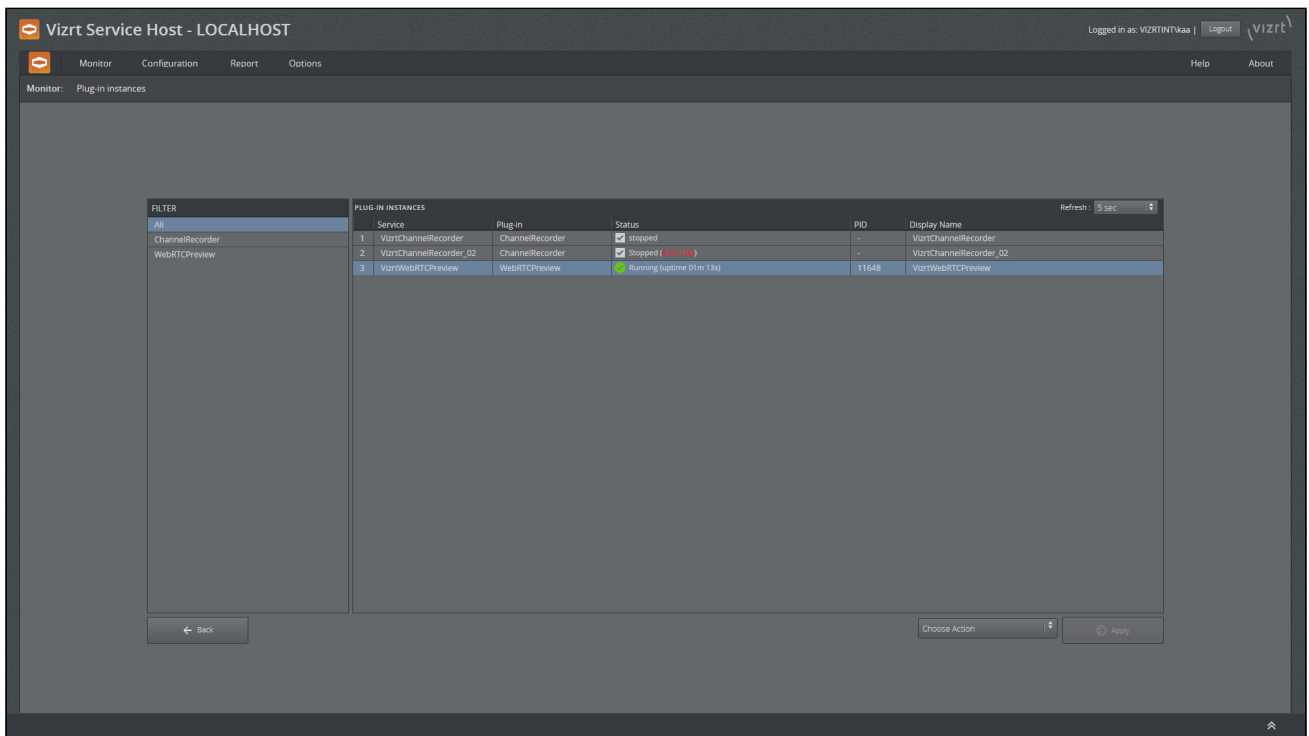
Vizrt Service Host - LOCALHOST

Logged in as: VIZRTINT\kaa | Logout

vizrt

Monitor Configuration Report Options

Help About

Monitor: Plug-in instances

FILTER

All

ChannelRecorder

WebRTCPreview

PLUG-IN INSTANCES

Refresh : 5 sec

| | Service | Plug-in | Status | PID | Display Name |
|---|---|---|---|---|---|
| 1 | VizrtChannelRecorder | ChannelRecorder | stopped | - | VizrtChannelRecorder |
| 2 | VizrtChannelRecorder_02 | ChannelRecorder | Stopped ([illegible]) | - | VizrtChannelRecorder_02 |
| 3 | VizrtWebRTCPreview | WebRTCPreview | Running (uptime 01m 13s) | 11648 | VizrtWebRTCPreview |

Back

Choose Action

Apply